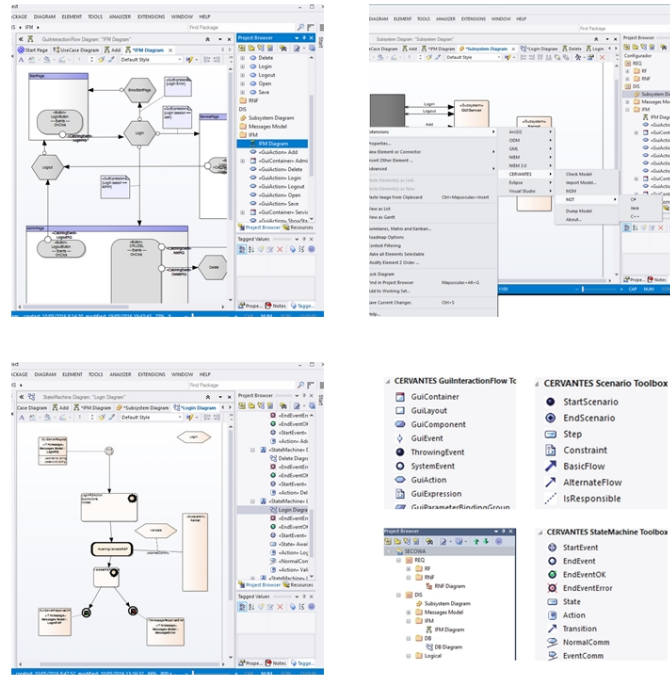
CKAGE DIAGRAM ELEMENT TOOLS ANALYZER EXTENSIONS WINDOW HELP

IFM

GuiInteractionFlow Diagram: "IFM Diagram"

Start Page | UseCase Diagram | Add | IFM Diagram

Default Style

Project Browser

Delete
Login
Logout
Open
Save
RNF
DIS
Subsystem Diagram
Messages Model
IFM
IFM Diagram
«GuiContainer» Add
«GuiContainer» Admi
«GuiContainer» Delete
«GuiContainer» Login
«GuiContainer» Logout
«GuiContainer» Open
«GuiContainer» Save
«GuiContainer» Servic
«GuiAction» ShowTex

Project Browser | Resources

Tagged Values

Prope... | Notes | Tagge...

Login
Logout
Delete

DIAGRAM ELEMENT TOOLS ANALYZER EXTENSIONS WINDOW HELP

Subsystem Diagram: "Subsystem Diagram"

IFM Diagram | Subsystem Diagram | Login Diagram | Delete | Login

Default Style

Project Browser

Configurador
REQ
RF
RNF
DIS
Subsystem Di
Messages Mo
IFM
IFM Diag
«GuiActio
«GuiActio

Extensions
Properties...
New Element or Connector
Insert Other Element...
Advanced
Paste Image from Clipboard Ctrl+Mayusculas+Insert
View as List
View as Gantt
Swimlanes, Matrix and Kanban...
Roadmap Options
Content Filtering
Make all Elements Selectable
Modify Element Z Order...
Lock Diagram
Find in Project Browser Mayusculas+Alt+G
Add to Working Set...
Save Current Changes Ctrl+S

ArchiMate
ODM
UML
MDM
MDM 3.0
CERVANTES
Eclipse
Visual Studio

Check Model
Import Model...
M2T
Dump Model
About...

C#
Java
C++

Prope... | Notes

CAP NUM

CKAGE DIAGRAM ELEMENT TOOLS ANALYZER EXTENSIONS WINDOW HELP

StateMachine Diagram: "Login Diagram"

Case Diagram | Add | IFM Diagram | Subsystem Diagram | Login Diagram

Default Style

Project Browser

«EndEvent»
«EndEventOk»
«StartEvent»
«Action» Get
«StateMachine»
Delete Diagra
«EndEvent»
«EndEventOk»
«StartEvent»
«Action» Del
«StateMachine»
Login Diagra
«EndEvent»
«EndEventOk»
«EndEventEr»
«StartEvent»
«State» Awai
«Action» Logi
«NormalCom»
«Action» Vali

Tagged Values

Prope... | Notes | Tagge...

CERVANTES GuiInteractionFlow To
GuiContainer
GuiLayout
GuiComponent
GuiEvent
ThrowingEvent
SystemEvent
GuiAction
GuiExpression
GuiParameterBindingGroup

CERVANTES Scenario Toolbox
StartScenario
EndScenario
Step
Constraint
BasicFlow
AlternateFlow
IsResponsible

Project Browser
SECOWA
REQ
RF
RNF
RNF Diagram
DIS
Subsystem Diagram
Messages Model
IFM
IFM Diagram
DB
DB Diagram
Logical

CERVANTES StateMachine Toolbox
StartEvent
EndEvent
EndEventOK
EndEventError
State
Action
Transition
NormalComm
EventComm